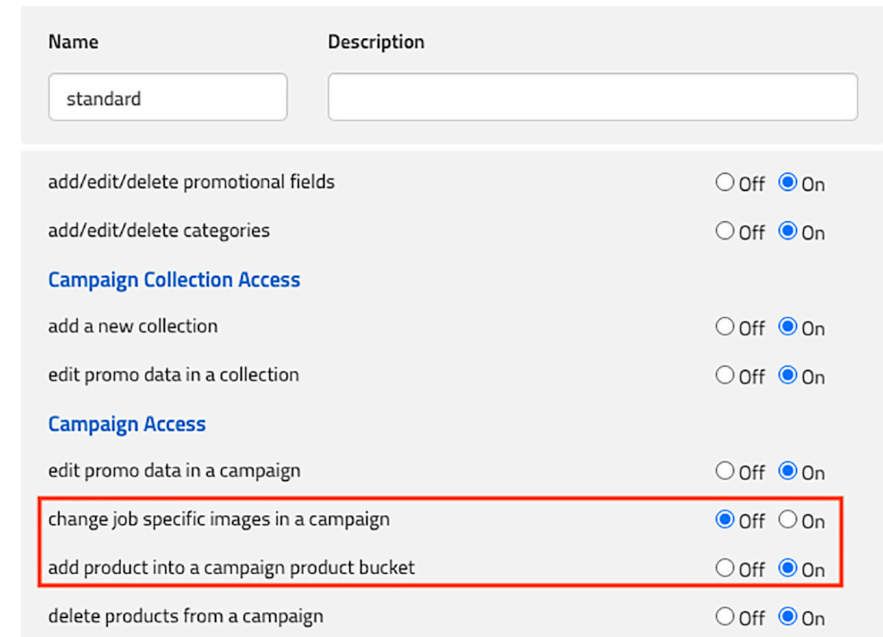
Name

Description

standard

add/edit/delete promotional fields ○ Off ◉ On

add/edit/delete categories ○ Off ◉ On

Campaign Collection Access

add a new collection ○ Off ◉ On

edit promo data in a collection ○ Off ◉ On

Campaign Access

edit promo data in a campaign ○ Off ◉ On

change job specific images in a campaign ◉ Off ○ On

add product into a campaign product bucket ○ Off ◉ On

delete products from a campaign ○ Off ◉ On